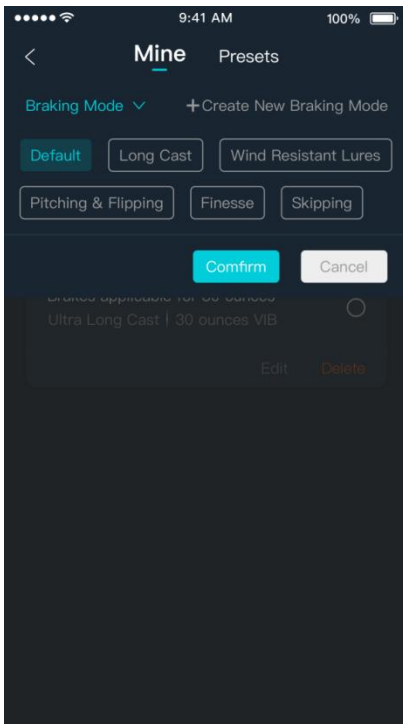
9:41 AM
100%

<
Mine
Presets

Braking Mode
+Create New Braking Mode

Default
Long Cast
Wind Resistant Lures
Pitching & Flipping
Finesse
Skipping

Confirm
Cancel

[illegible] applicable for 30 ounces
Ultra Long Cast | 30 ounces VIB

Edit
Delete